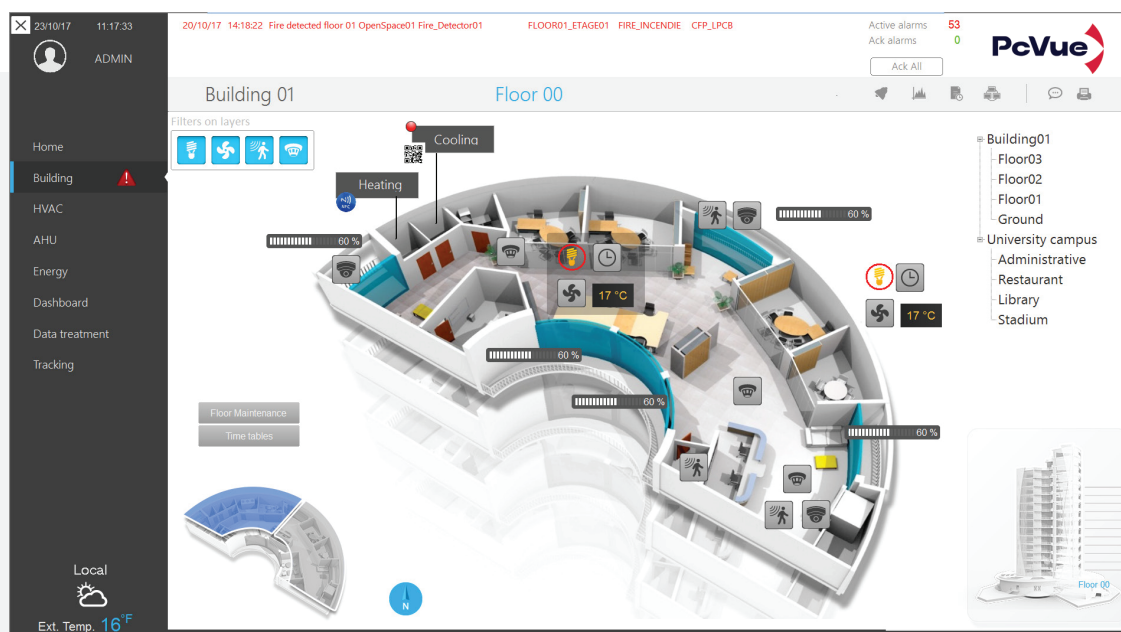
23/10/17 11:17:33

ADMIN

20/10/17 14:18:22 Fire detected floor 01 OpenSpace01 Fire_Detector01 FLOOR01_ETAGE01 FIRE_INCENDIE CFP_LPCB

Active alarms 53
Ack alarms 0
Ack All

PcVue

Building 01 Floor 00

Home
Building
HVAC
AHU
Energy
Dashboard
Data treatment
Tracking

Filters on layers

Cooling
Heating

60 %
60 %
60 %
60 %
60 %
60 %

17 °C
17 °C

Floor Maintenance
Time tables

Building01
Floor03
Floor02
Floor01
Ground
University campus
Administrative
Restaurant
Library
Stadium

Floor 00

N

Local
Ext. Temp. 16°F